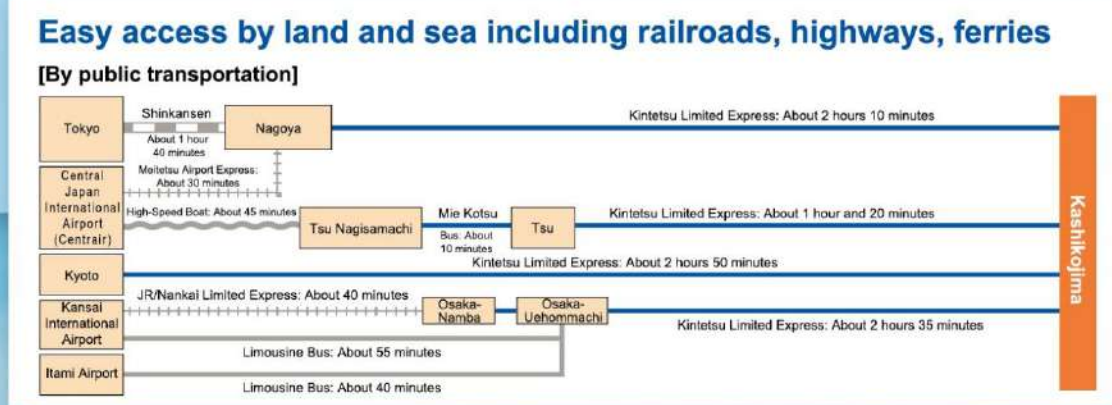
Easy access by land and sea including railroads, highways, ferries

[By public transportation]

Tokyo

Shinkansen

About 1 hour 40 minutes

Nagoya

Kintetsu Limited Express: About 2 hours 10 minutes

Central Japan International Airport (Centrair)

Meitetsu Airport Express: About 30 minutes

High-Speed Boat: About 45 minutes

Tsu Nagisamachi

Mie Kotsu

Bus: About 10 minutes

Tsu

Kintetsu Limited Express: About 1 hour and 20 minutes

Kyoto

Kintetsu Limited Express: About 2 hours 50 minutes

Kansai International Airport

JR/Nankai Limited Express: About 40 minutes

Osaka-Namba

Osaka-Uehommachi

Kintetsu Limited Express: About 2 hours 35 minutes

Limousine Bus: About 55 minutes

Itami Airport

Limousine Bus: About 40 minutes

Kashikojima